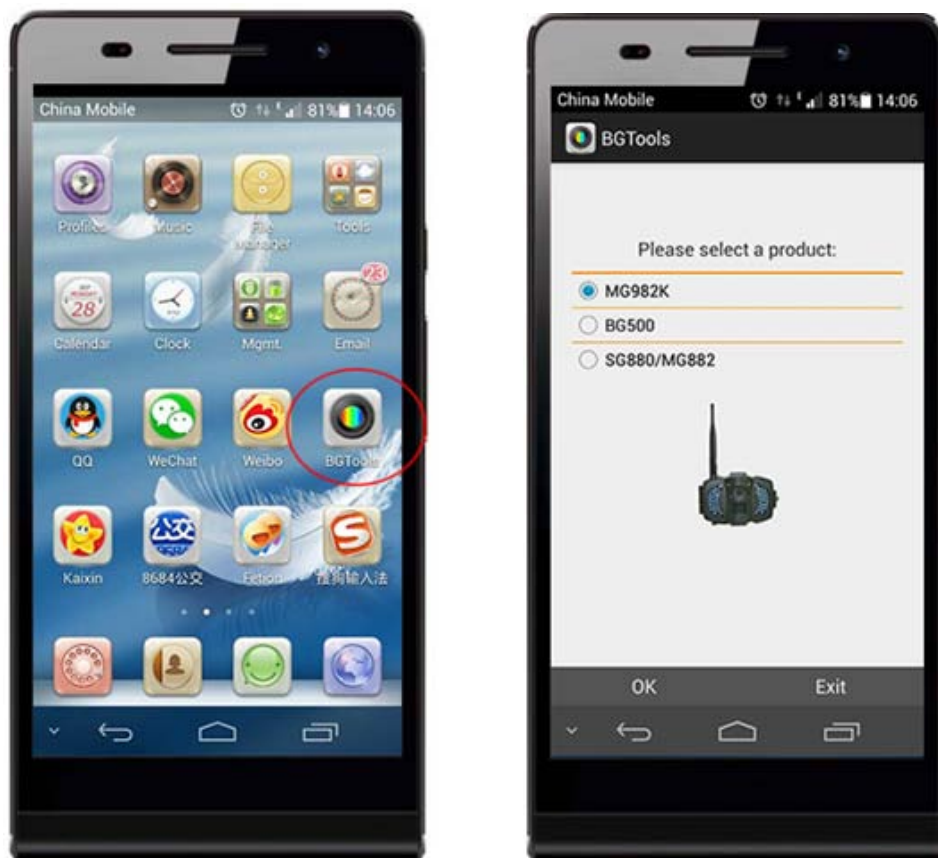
China Mobile 81% 14:06

Profiles Music File manager Tools

28 Calendar Clock Mgmt. 23 Email

QQ WeChat Weibo BGTools

Kaixin 8684公交 Fetion 搜狗输入法

China Mobile 81% 14:06

BGTools

Please select a product:

MG982K

BG500

SG880/MG882

OK Exit